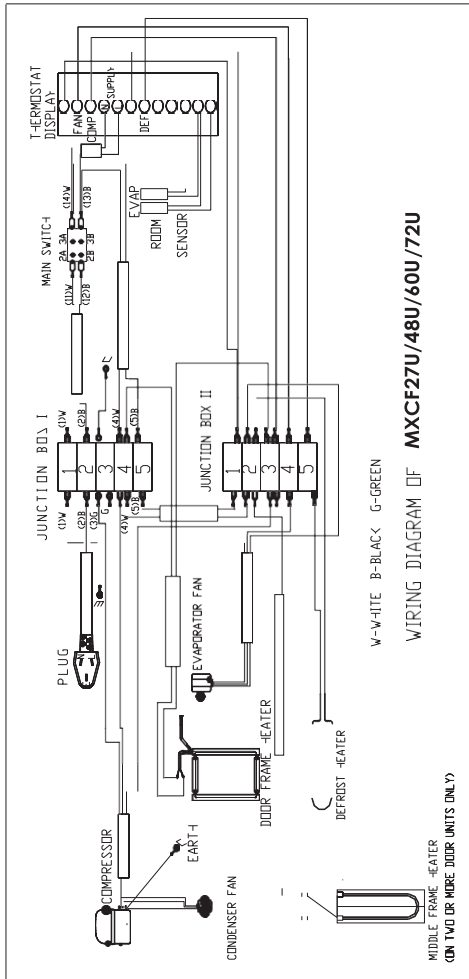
T-ERMOSTAT DISPLAY
FAN
COMP
N
SUPPLY
DEF
EVAP
ROOM
SENSOR
MAIN SWITC-I
(14)W
(13)B
2A 3A
2B 3B
(11)W
(12)B
JUNCTION BOX I
(1)W
(2)B
(4)W
(5)B
1
2
3
4
5
(1)W
(2)B
(3)G
G
(4)W
(5)B
PLUG
JUNCTION BOX II
1
2
3
4
5
EVAPORATOR FAN
DOOR FRAME -EATER
DEFROST -EATER
COMPRESSOR
EART-I
CONDENSER FAN
MIDDLE FRAME -EATER
(ON TWO OR MORE DOOR UNITS ONLY)
W-W-ITE B-BLACK G-GREEN
WIRING DIAGRAM OF MXCF27U/48U/60U/72U